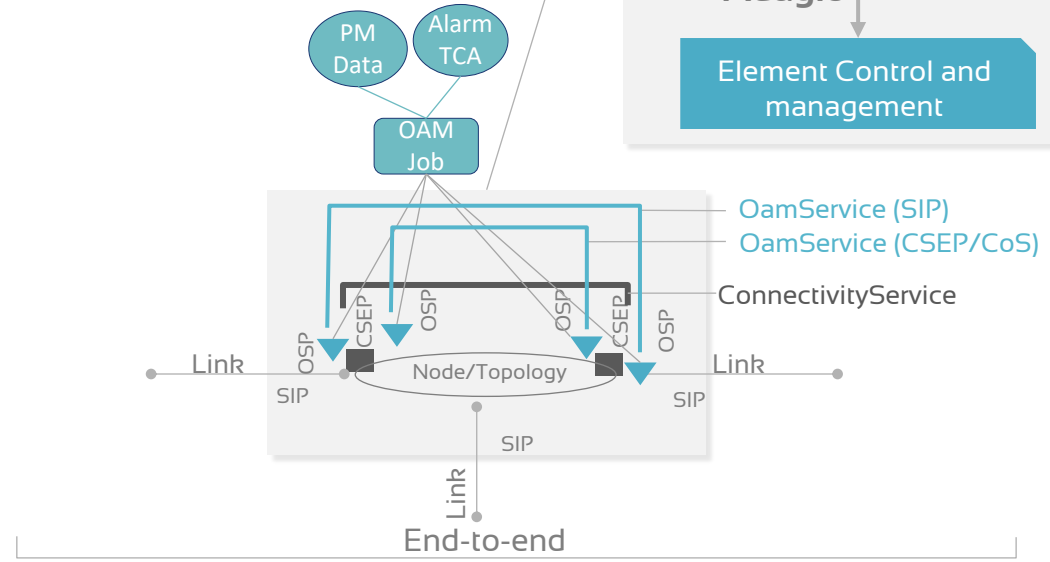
PM Data

Alarm TCA

OAM Job

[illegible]

Element Control and management

OamService (SIP)

OamService (CSEP/CoS)

ConnectivityService

OSP

CSEP

OSP

OSP

CSEP

OSP

Link

Node/Topology

Link

SIP

SIP

SIP

Link

End-to-end